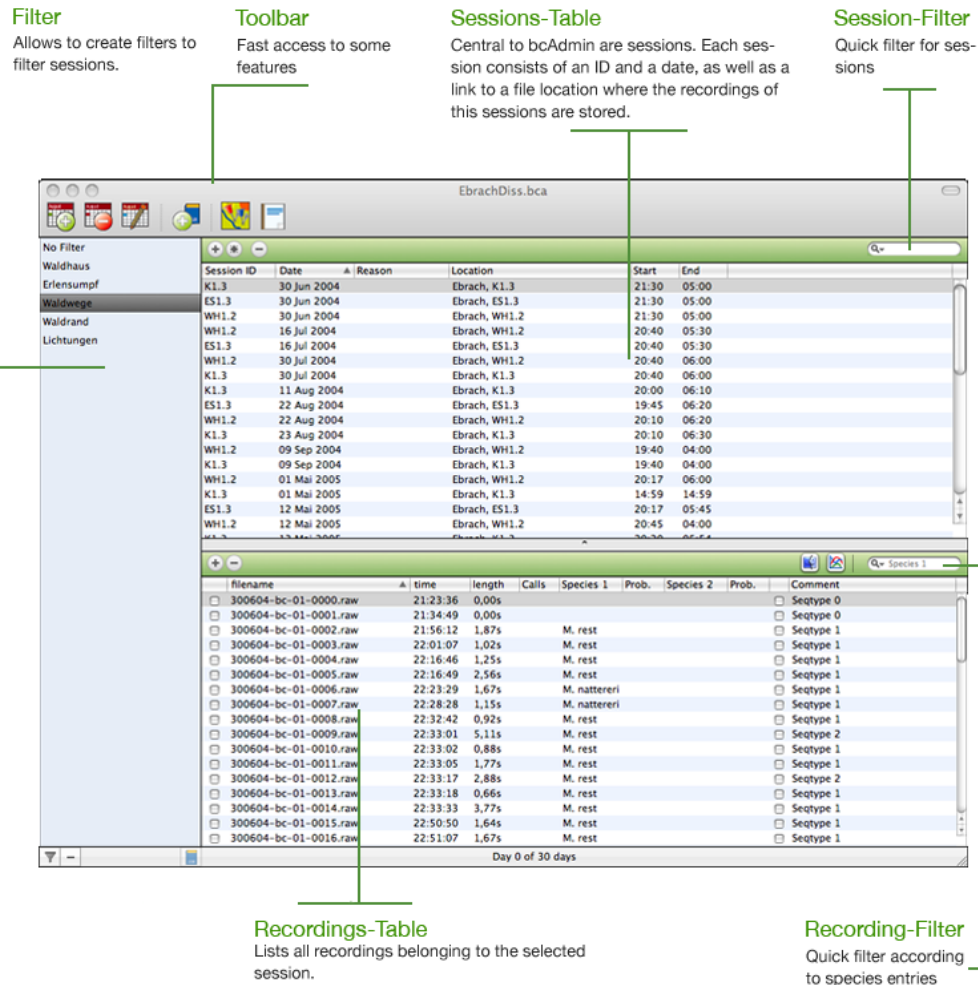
Filter
Allows to create filters to filter sessions.

Toolbar
Fast access to some features

Sessions-Table
Central to bcAdmin are sessions. Each session consists of an ID and a date, as well as a link to a file location where the recordings of this sessions are stored.

Session-Filter
Quick filter for sessions

EbrachDiss.bca

No Filter
Waldhaus
Erlensumpf
Waldwege
Waldrand
Lichtungen

| Session ID | Date | Reason | Location | Start | End |
|---|---|---|---|---|---|
| K1.3 | 30 Jun 2004 | | Ebrach, K1.3 | 21:30 | 05:00 |
| ES1.3 | 30 Jun 2004 | | Ebrach, ES1.3 | 21:30 | 05:00 |
| WH1.2 | 30 Jun 2004 | | Ebrach, WH1.2 | 21:30 | 05:00 |
| WH1.2 | 16 Jul 2004 | | Ebrach, WH1.2 | 20:40 | 05:30 |
| ES1.3 | 16 Jul 2004 | | Ebrach, ES1.3 | 20:40 | 05:30 |
| WH1.2 | 30 Jul 2004 | | Ebrach, WH1.2 | 20:40 | 06:00 |
| K1.3 | 30 Jul 2004 | | Ebrach, K1.3 | 20:40 | 06:00 |
| K1.3 | 11 Aug 2004 | | Ebrach, K1.3 | 20:00 | 06:10 |
| ES1.3 | 22 Aug 2004 | | Ebrach, ES1.3 | 19:45 | 06:20 |
| WH1.2 | 22 Aug 2004 | | Ebrach, WH1.2 | 20:10 | 06:20 |
| K1.3 | 23 Aug 2004 | | Ebrach, K1.3 | 20:10 | 06:30 |
| WH1.2 | 09 Sep 2004 | | Ebrach, WH1.2 | 19:40 | 04:00 |
| K1.3 | 09 Sep 2004 | | Ebrach, K1.3 | 19:40 | 04:00 |
| WH1.2 | 01 Mai 2005 | | Ebrach, WH1.2 | 20:17 | 06:00 |
| K1.3 | 01 Mai 2005 | | Ebrach, K1.3 | 14:59 | 14:59 |
| ES1.3 | 12 Mai 2005 | | Ebrach, ES1.3 | 20:17 | 05:45 |
| WH1.2 | 12 Mai 2005 | | Ebrach, WH1.2 | 20:45 | 04:00 |

Species 1

| filename | time | length | Calls | Species 1 | Prob. | Species 2 | Prob. | Comment |
|---|---|---|---|---|---|---|---|---|
| 300604-bc-01-0000.raw | 21:23:36 | 0,00s | | | | | | Seqtype 0 |
| 300604-bc-01-0001.raw | 21:34:49 | 0,00s | | | | | | Seqtype 0 |
| 300604-bc-01-0002.raw | 21:56:12 | 1,87s | | M. rest | | | | Seqtype 1 |
| 300604-bc-01-0003.raw | 22:01:07 | 1,02s | | M. rest | | | | Seqtype 1 |
| 300604-bc-01-0004.raw | 22:16:46 | 1,25s | | M. rest | | | | Seqtype 1 |
| 300604-bc-01-0005.raw | 22:16:49 | 2,56s | | M. rest | | | | Seqtype 1 |
| 300604-bc-01-0006.raw | 22:23:29 | 1,67s | | M. nattereri | | | | Seqtype 1 |
| 300604-bc-01-0007.raw | 22:28:28 | 1,15s | | M. nattereri | | | | Seqtype 1 |
| 300604-bc-01-0008.raw | 22:32:42 | 0,92s | | M. rest | | | | Seqtype 1 |
| 300604-bc-01-0009.raw | 22:33:01 | 5,11s | | M. rest | | | | Seqtype 2 |
| 300604-bc-01-0010.raw | 22:33:02 | 0,88s | | M. rest | | | | Seqtype 1 |
| 300604-bc-01-0011.raw | 22:33:05 | 1,77s | | M. rest | | | | Seqtype 1 |
| 300604-bc-01-0012.raw | 22:33:17 | 2,88s | | M. rest | | | | Seqtype 2 |
| 300604-bc-01-0013.raw | 22:33:18 | 0,66s | | M. rest | | | | Seqtype 1 |
| 300604-bc-01-0014.raw | 22:33:33 | 3,77s | | M. rest | | | | Seqtype 1 |
| 300604-bc-01-0015.raw | 22:50:50 | 1,64s | | M. rest | | | | Seqtype 1 |
| 300604-bc-01-0016.raw | 22:51:07 | 1,67s | | M. rest | | | | Seqtype 1 |

Day 0 of 30 days

Recordings-Table
Lists all recordings belonging to the selected session.

Recording-Filter
Quick filter according to species entries